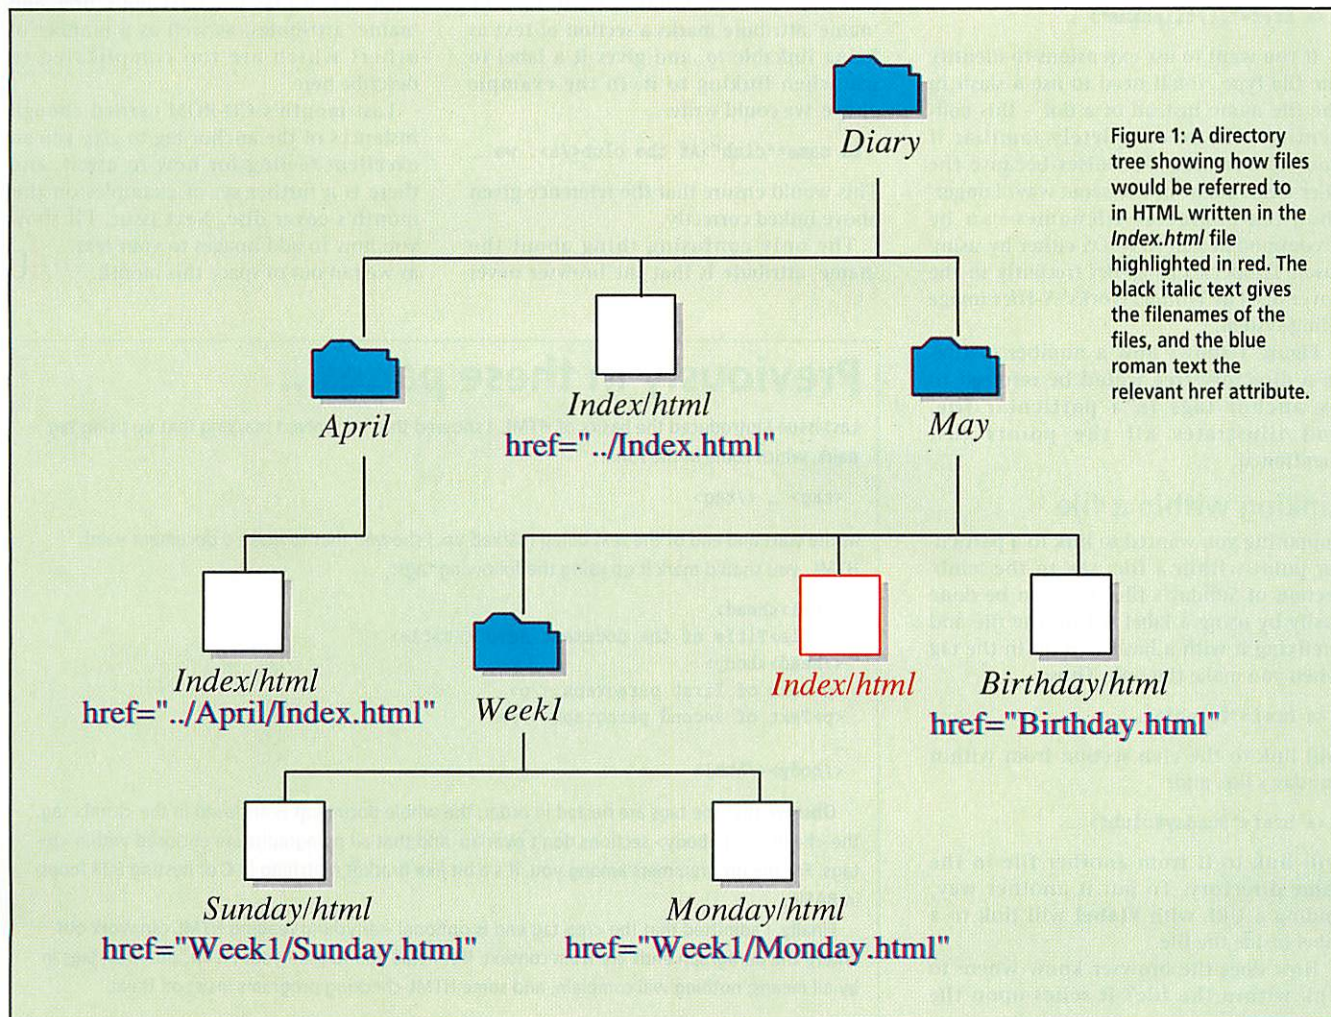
Figure 1: A directory tree showing how files would be referred to in HTML written in the *Index.html* file highlighted in red. The black italic text gives the filenames of the files, and the blue roman text the relevant href attribute.

Diary

April

Index/html
href="../Index.html"

May

Index/html
href="../April/Index.html"

Week1

Index/html

Birthday/html
href="Birthday.html"

Sunday/html
href="Week1/Sunday.html"

Monday/html
href="Week1/Monday.html"